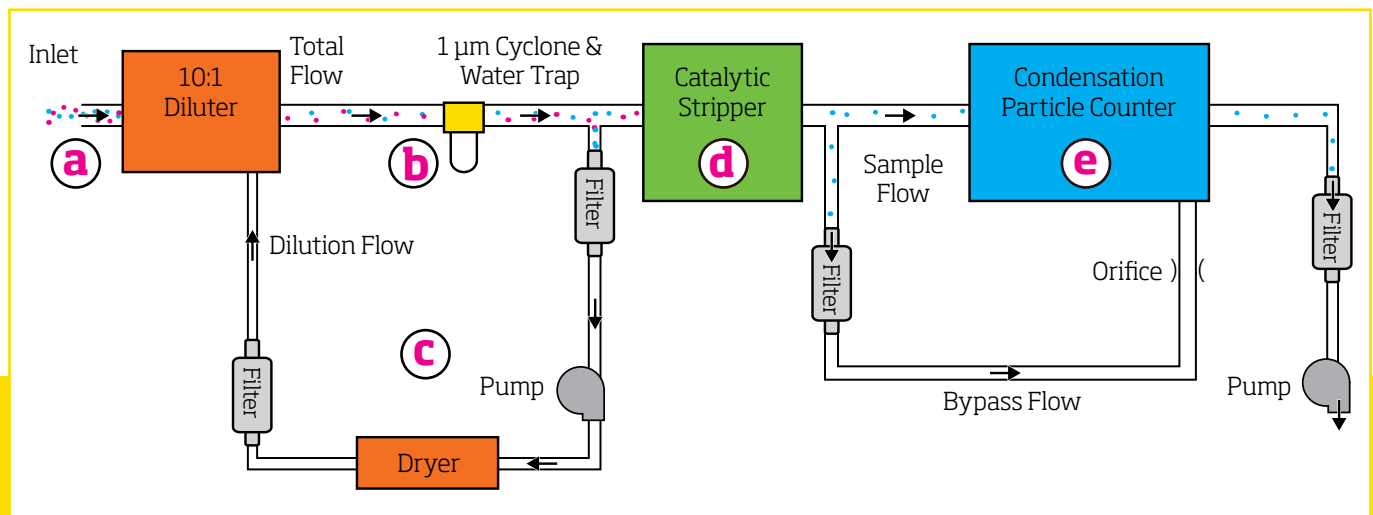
Inlet

10:1 Diluter

Total Flow

1 µm Cyclone & Water Trap

Catalytic Stripper

Condensation Particle Counter

a

b

d

e

Sample Flow

Filter

Dilution Flow

Filter

Orifice ) (

Filter

c

Pump

Filter

Pump

Bypass Flow

Filter

Dryer